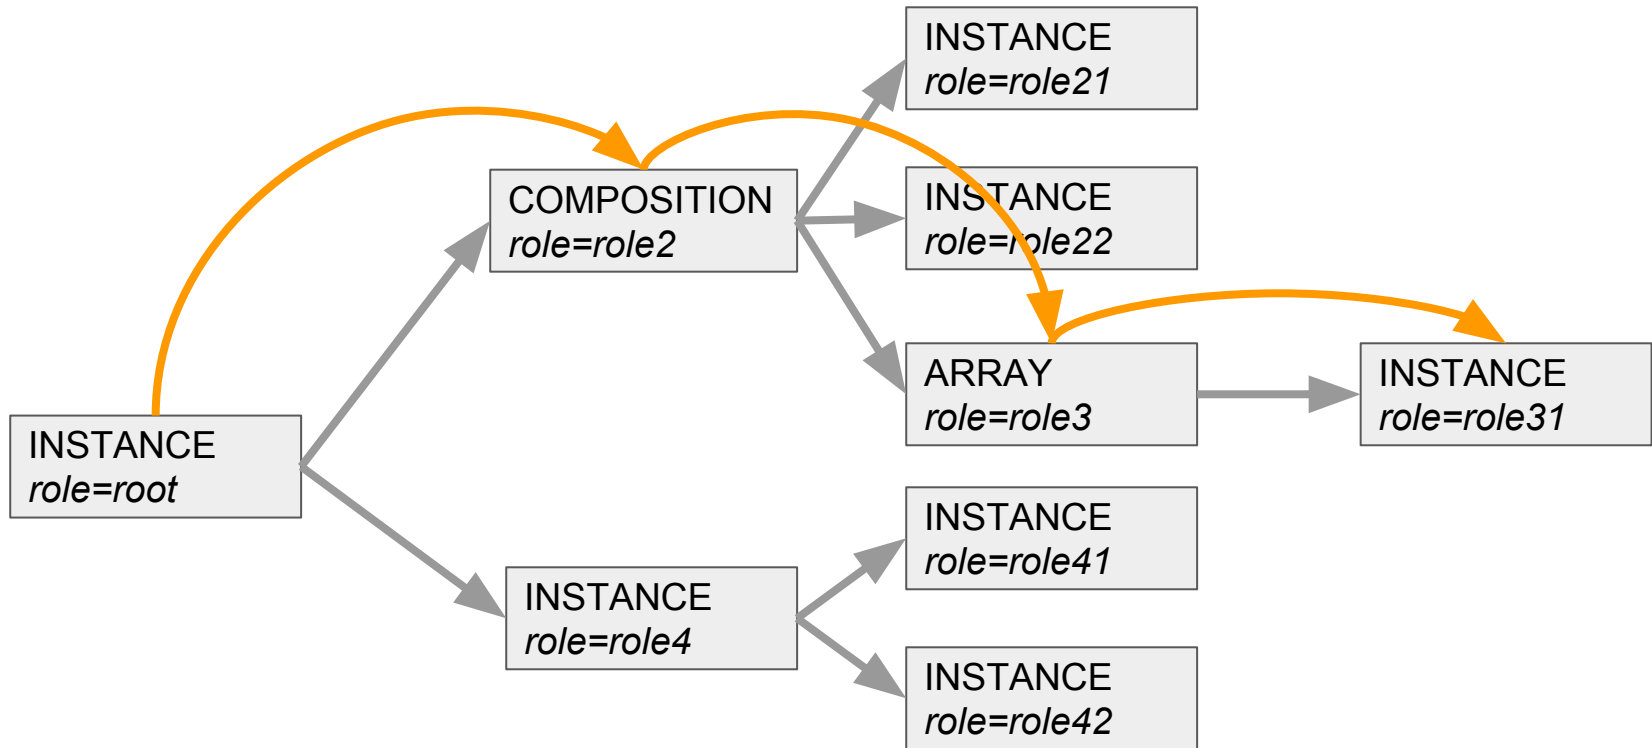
INSTANCE
*role=role21*

COMPOSITION
*role=role2*

INSTANCE
*role=role22*

ARRAY
*role=role3*

INSTANCE
*role=role31*

INSTANCE
*role=root*

INSTANCE
*role=role41*

INSTANCE
*role=role4*

INSTANCE
*role=role42*